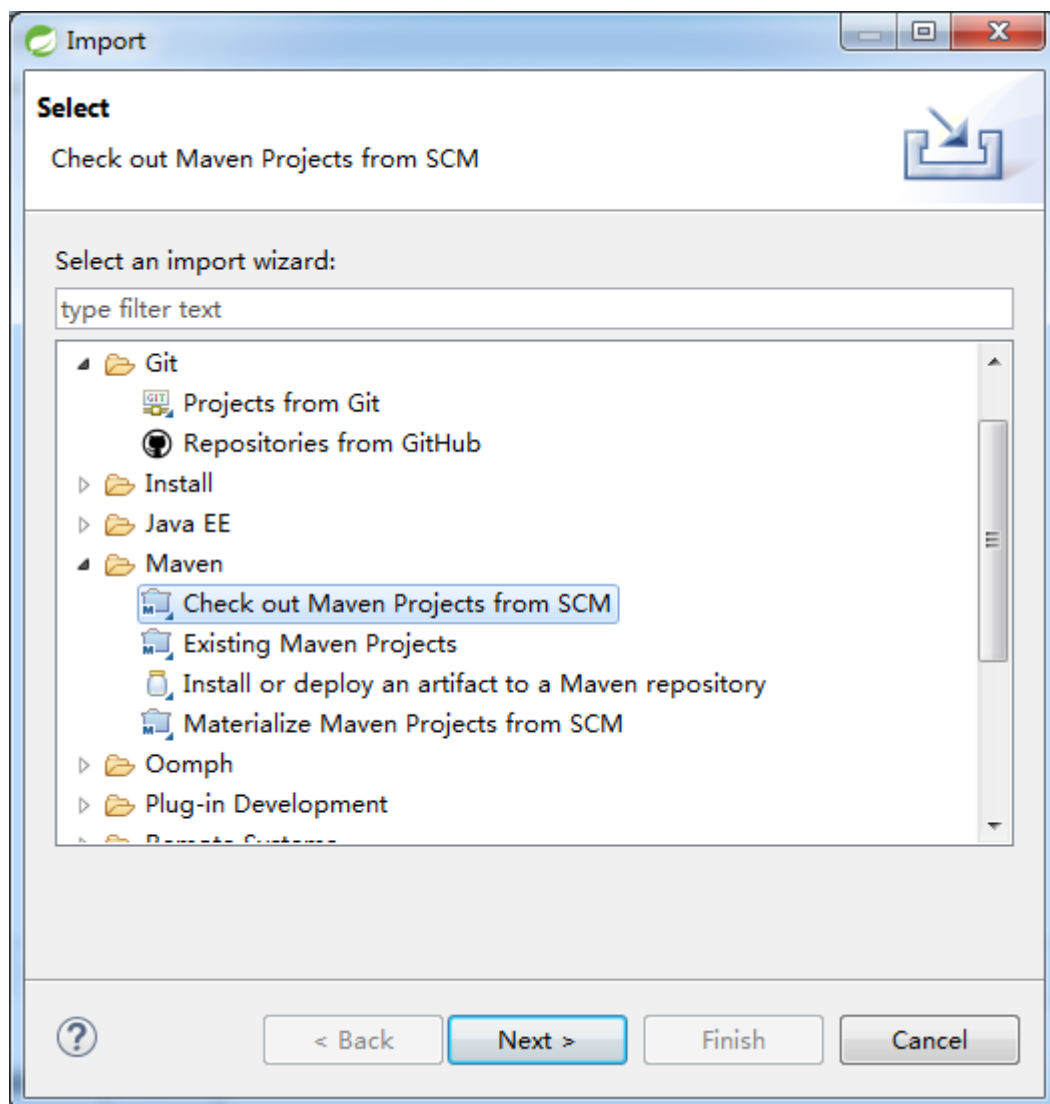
Import

Select

Check out Maven Projects from SCM

Select an import wizard:

type filter text

Git
Projects from Git
Repositories from GitHub
Install
Java EE
Maven
Check out Maven Projects from SCM
Existing Maven Projects
Install or deploy an artifact to a Maven repository
Materialize Maven Projects from SCM
Oomph
Plug-in Development
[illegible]

?

< Back
Next >
Finish
Cancel